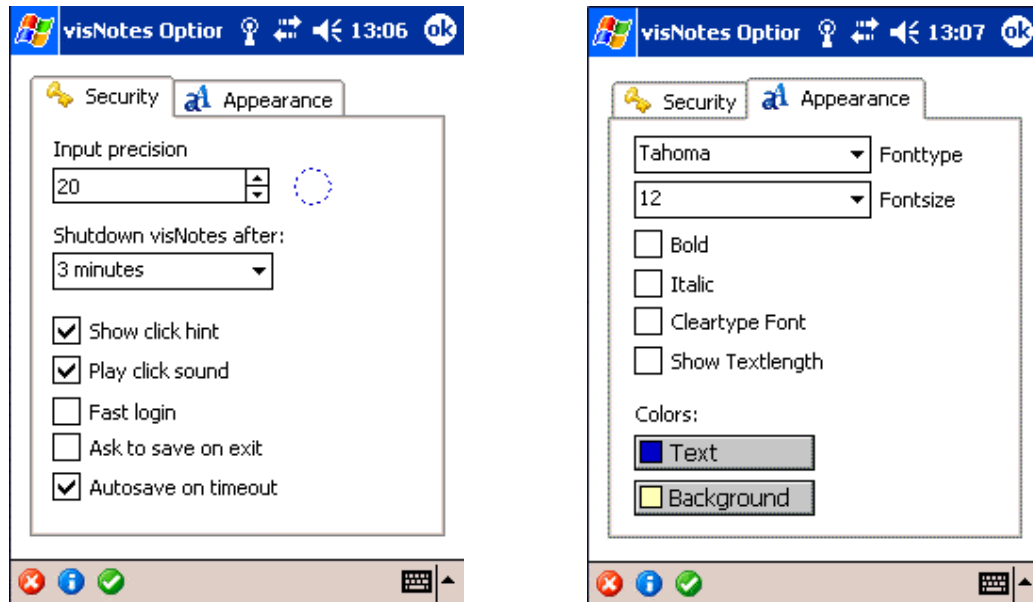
visNotes Optior 13:06 ok

Security Appearance

Input precision

20

Shutdown visNotes after:

3 minutes

Show click hint

Play click sound

Fast login

Ask to save on exit

Autosave on timeout

visNotes Optior 13:07 ok

Security Appearance

Tahoma Fonttype

12 Fontsize

Bold

Italic

Cleartype Font

Show Textlength

Colors:

Text

Background